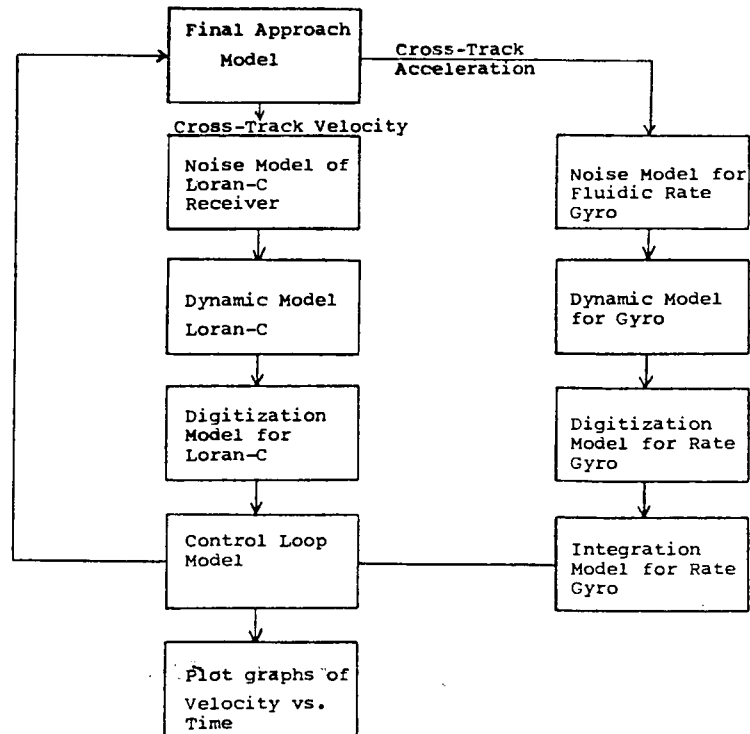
Final Approach Model

Cross-Track Acceleration

Cross-Track Velocity

Noise Model of Loran-C Receiver

Dynamic Model Loran-C

Digitization Model for Loran-C

Control Loop Model

Plot graphs of Velocity vs. Time

Noise Model for Fluidic Rate Gyro

Dynamic Model for Gyro

Digitization Model for Rate Gyro

Integration Model for Rate Gyro